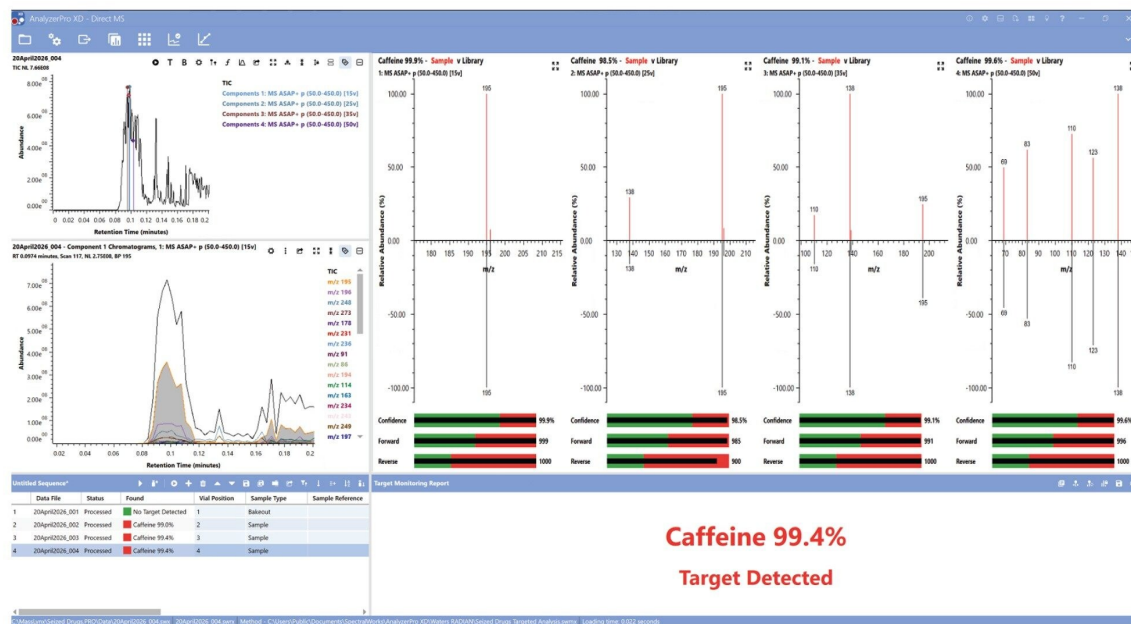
AnalyzerPro XD - Direct MS

20April2026_004
TIC NL 7.66E08

TIC
Components 1: MS ASAP+ p (50.0-450.0) [15v]
Components 2: MS ASAP+ p (50.0-450.0) [25v]
Components 3: MS ASAP+ p (50.0-450.0) [35v]
Components 4: MS ASAP+ p (50.0-450.0) [50v]

8.00e
6.00e
4.00e
2.00e
0.00e
Abundance
0 0.02 0.04 0.06 0.08 0.1 0.12 0.14 0.16 0.18 0.2
Retention Time (minutes)

20April2026_004 - Component 1 Chromatograms, 1: MS ASAP+ p (50.0-450.0) [15v]
RT 0.0974 minutes, Scan 117, NL 2.75E08, BP 195

TIC
m/z 195
m/z 196
m/z 248
m/z 273
m/z 178
m/z 231
m/z 236
m/z 91
m/z 86
m/z 194
m/z 114
m/z 163
m/z 234
m/z 181
m/z 249
m/z 197

7.00e
6.00e
5.00e
4.00e
3.00e
2.00e
1.00e
Abundance
0.02 0.04 0.06 0.08 0.1 0.12 0.14 0.16 0.18 0.2
Retention Time (minutes)

Caffeine 99.9% - Sample v Library
1: MS ASAP+ p (50.0-450.0) [15v]
100.00
50.00
0.00
-50.00
-100.00
Relative Abundance (%)
195
195
180 185 190 195 200 205 210 215
m/z
Confidence 99.9%
Forward 999
Reverse 1000

Caffeine 98.5% - Sample v Library
2: MS ASAP+ p (50.0-450.0) [25v]
100.00
50.00
0.00
-50.00
-100.00
Relative Abundance (%)
195
138
138
195
130 140 150 160 170 180 190 200 210
m/z
Confidence 98.5%
Forward 985
Reverse 900

Caffeine 99.1% - Sample v Library
3: MS ASAP+ p (50.0-450.0) [35v]
100.00
50.00
0.00
-50.00
-100.00
Relative Abundance (%)
138
110
195
110
195
138
100 120 140 160 180 200
m/z
Confidence 99.1%
Forward 991
Reverse 1000

Caffeine 99.6% - Sample v Library
4: MS ASAP+ p (50.0-450.0) [50v]
100.00
50.00
0.00
-50.00
-100.00
Relative Abundance (%)
138
110
83
123
69
69
83
123
110
138
70 80 90 100 110 120 130 140
m/z
Confidence 99.6%
Forward 996
Reverse 1000

Untitled Sequence*

| | Data File | Status | Found | Vial Position | Sample Type | Sample Reference |
|---|---|---|---|---|---|---|
| 1 | 20April2026_001 | Processed | No Target Detected | 1 | Bakeout | |
| 2 | 20April2026_002 | Processed | Caffeine 99.0% | 2 | Sample | |
| 3 | 20April2026_003 | Processed | Caffeine 99.4% | 3 | Sample | |
| 4 | 20April2026_004 | Processed | Caffeine 99.4% | 4 | Sample | |

Target Monitoring Report

Caffeine 99.4%
Target Detected

C:\MassLynx\Seized Drugs.PRO\Data\20April2026_004.raw 20April2026_004.raw Method - C:\Users\Public\Documents\SpectralWorks\AnalyzerPro XD\Waters RADIAN\Seized Drugs Targeted Analysis.swmx Loading time: 0.022 seconds